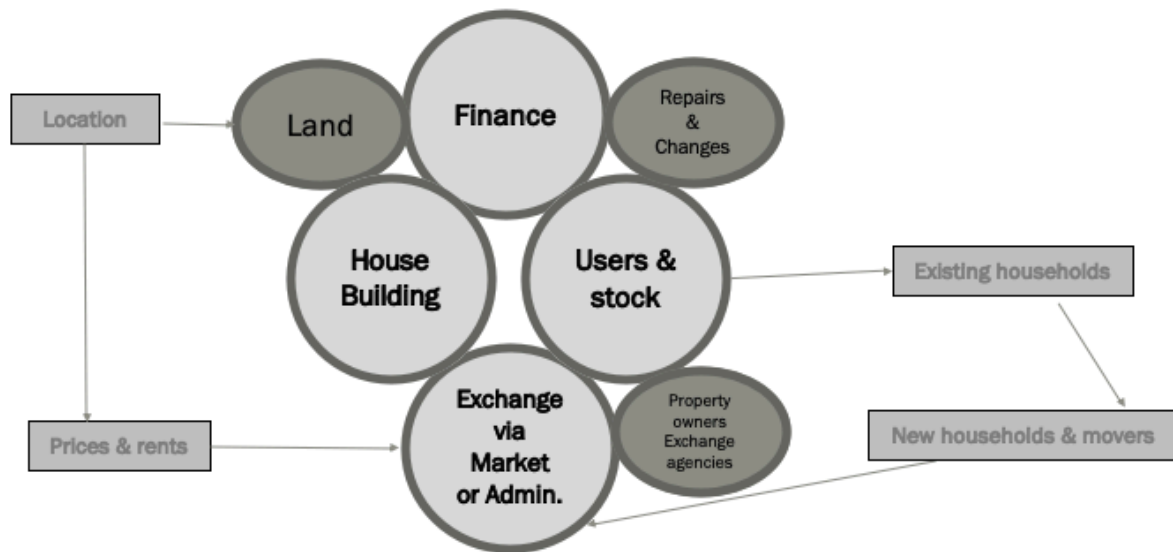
Location

Land

Finance

Repairs & Changes

House Building

Users & stock

Existing households

Exchange via Market or Admin.

Property owners Exchange agencies

Prices & rents

New households & movers